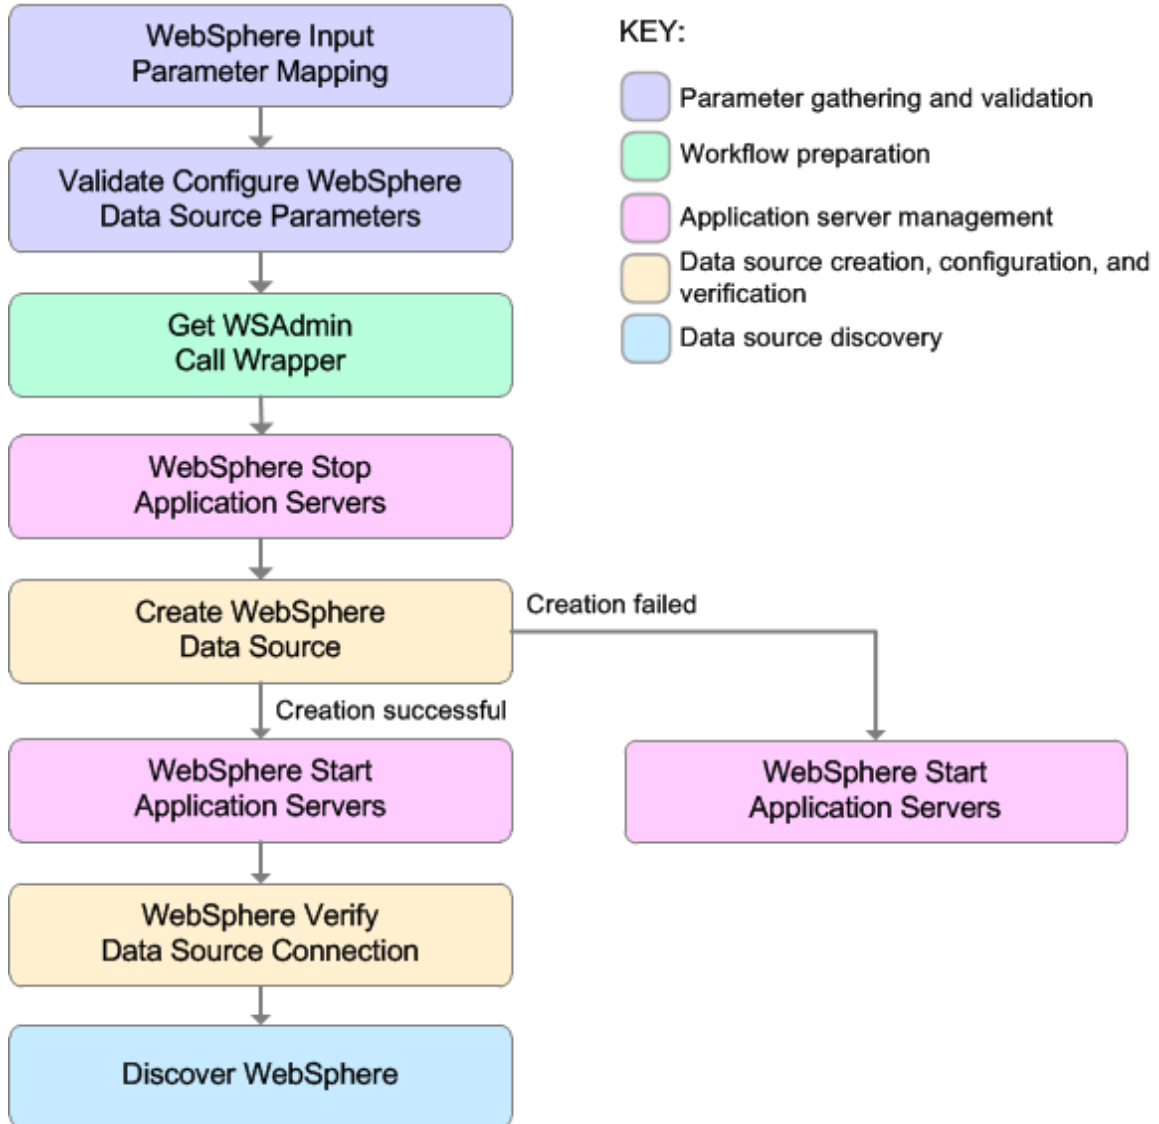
WebSphere Input Parameter Mapping

Validate Configure WebSphere Data Source Parameters

Get WSAdmin Call Wrapper

WebSphere Stop Application Servers

Create WebSphere Data Source

Creation failed

Creation successful

WebSphere Start Application Servers

WebSphere Start Application Servers

WebSphere Verify Data Source Connection

Discover WebSphere

KEY:

Parameter gathering and validation

Workflow preparation

Application server management

Data source creation, configuration, and verification

Data source discovery